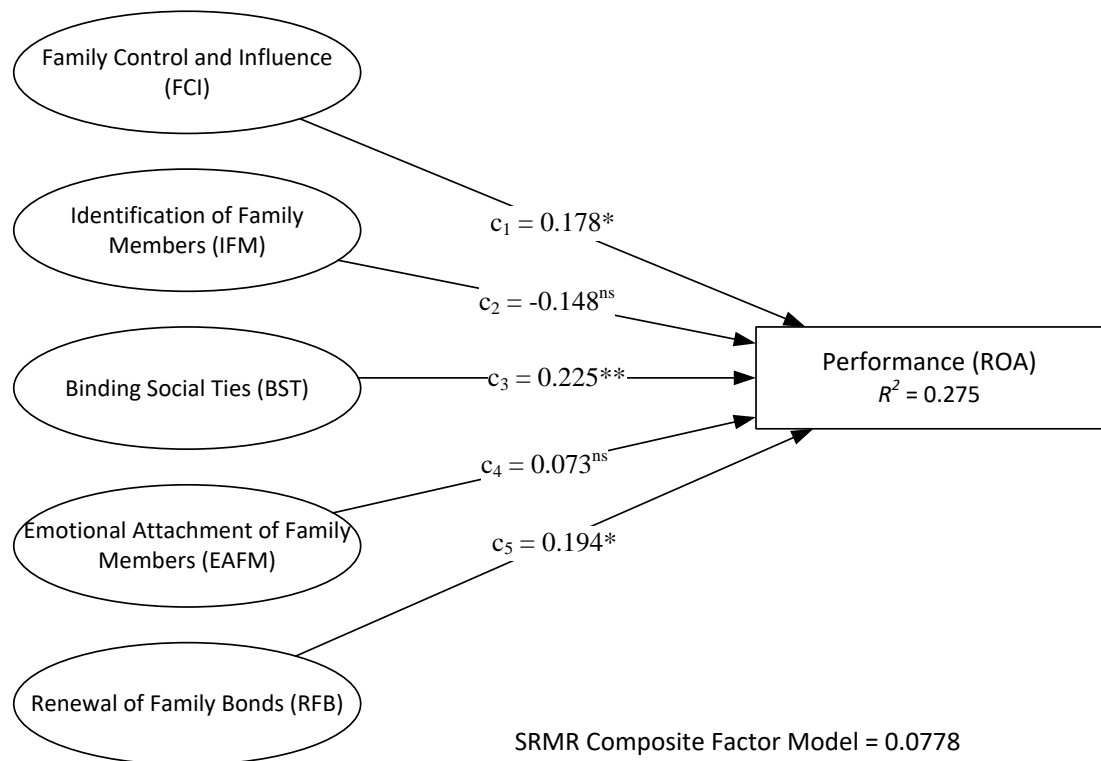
Family Control and Influence (FCI)

Identification of Family Members (IFM)

Binding Social Ties (BST)

Emotional Attachment of Family Members (EAFM)

Renewal of Family Bonds (RFB)

$c_1 = 0.178*$

$c_2 = -0.148^{ns}$

$c_3 = 0.225**$

$c_4 = 0.073^{ns}$

$c_5 = 0.194*$

Performance (ROA)
$R^2 = 0.275$

SRMR Composite Factor Model = 0.0778